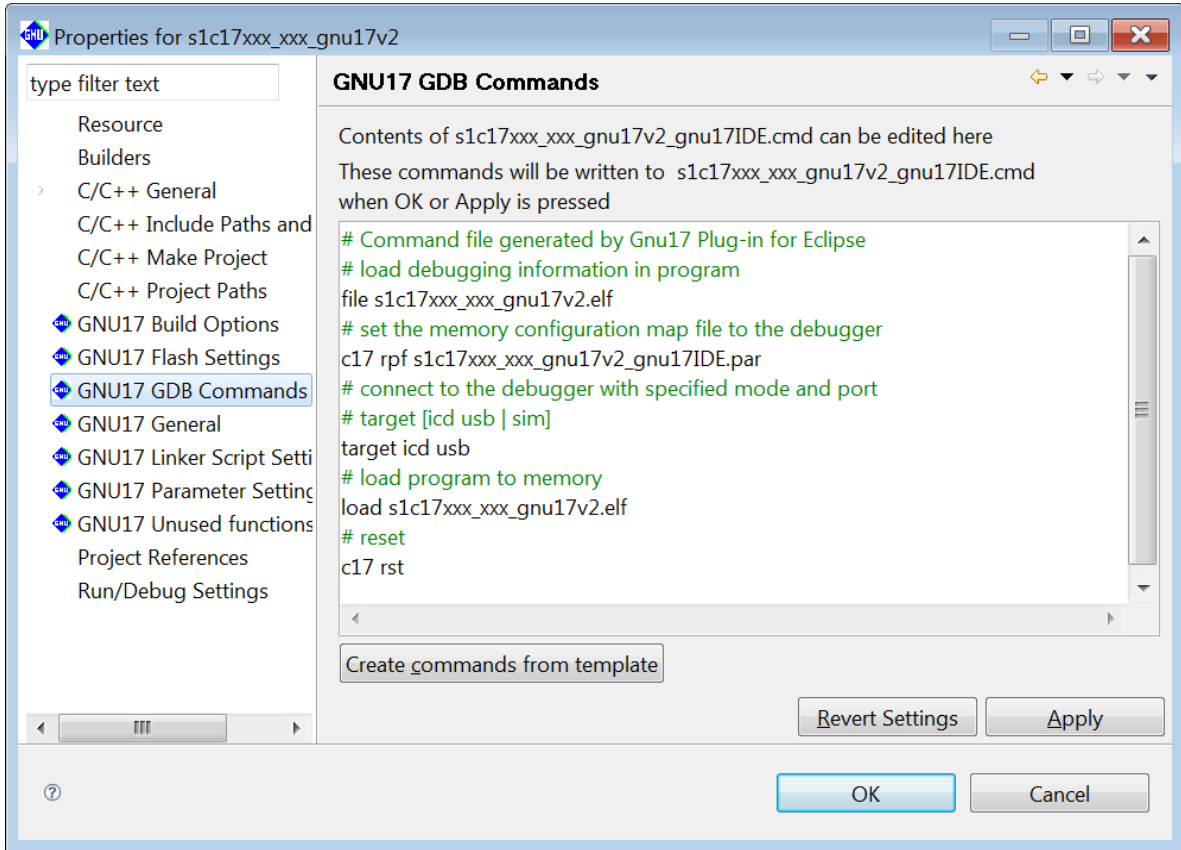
Properties for s1c17xxx_xxx_gnu17v2

type filter text

Resource
Builders
C/C++ General
C/C++ Include Paths and
C/C++ Make Project
C/C++ Project Paths
GNU17 Build Options
GNU17 Flash Settings
GNU17 GDB Commands
GNU17 General
GNU17 Linker Script Setti
GNU17 Parameter Setting
GNU17 Unused functions
Project References
Run/Debug Settings

GNU17 GDB Commands

Contents of s1c17xxx_xxx_gnu17v2_gnu17IDE.cmd can be edited here

These commands will be written to s1c17xxx_xxx_gnu17v2_gnu17IDE.cmd when OK or Apply is pressed

# Command file generated by Gnu17 Plug-in for Eclipse
# load debugging information in program
file s1c17xxx_xxx_gnu17v2.elf
# set the memory configuration map file to the debugger
c17 rpf s1c17xxx_xxx_gnu17v2_gnu17IDE.par
# connect to the debugger with specified mode and port
# target [icd usb | sim]
target icd usb
# load program to memory
load s1c17xxx_xxx_gnu17v2.elf
# reset
c17 rst

Create commands from template

Revert Settings
Apply

OK
Cancel